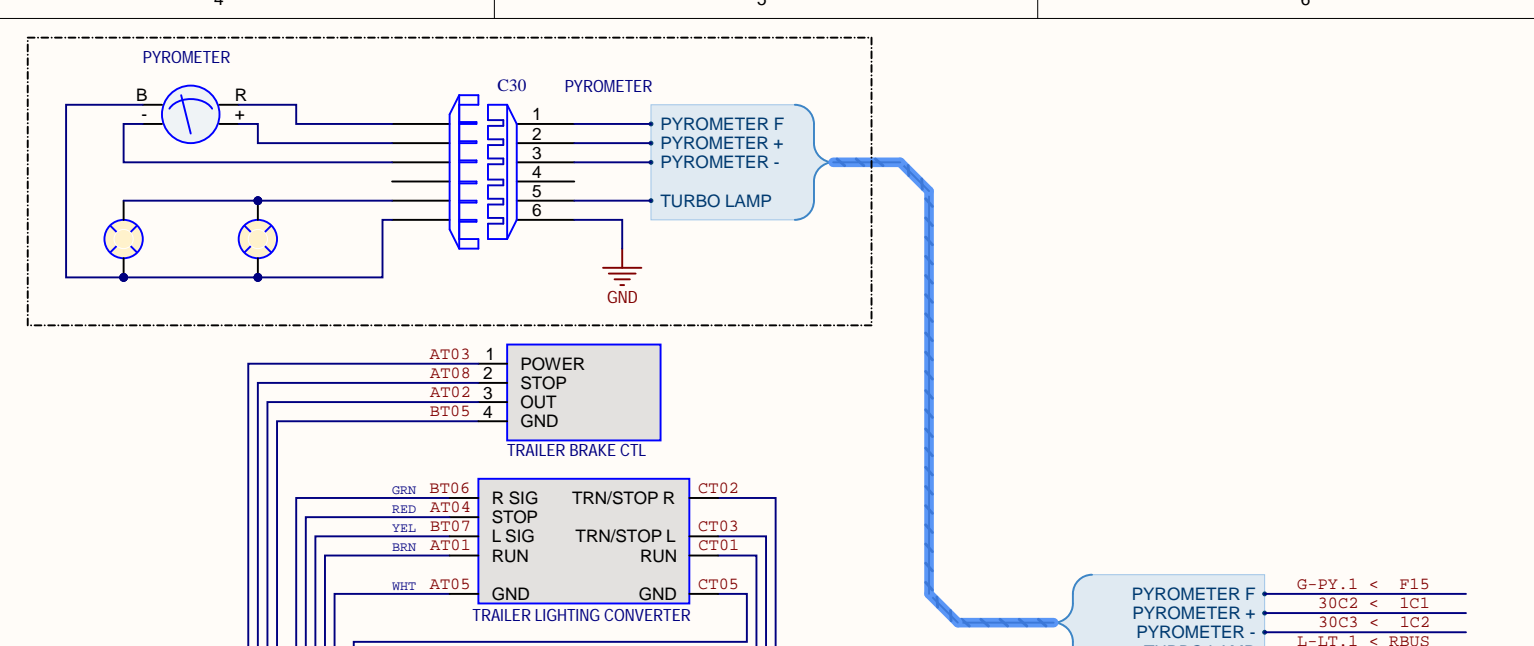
4
5
6

PYROMETER
B R
- +
C30 PYROMETER
1
2
3
4
5
6
PYROMETER F
PYROMETER +
PYROMETER -
TURBO LAMP
GND

AT03 1
AT08 2
AT02 3
BT05 4
POWER
STOP
OUT
GND
TRAILER BRAKE CTL

GRN BT06
RED AT04
YEL BT07
BRN AT01
WHT AT05
R SIG
STOP
L SIG
RUN
GND
TRN/STOP R
TRN/STOP L
RUN
GND
CT02
CT03
CT01
CT05
TRAILER LIGHTING CONVERTER

PYROMETER F
PYROMETER +
PYROMETER -
G-PY.1 < F15
30C2 < 1C1
30C3 < 1C2
L-LT.1 < RBUS